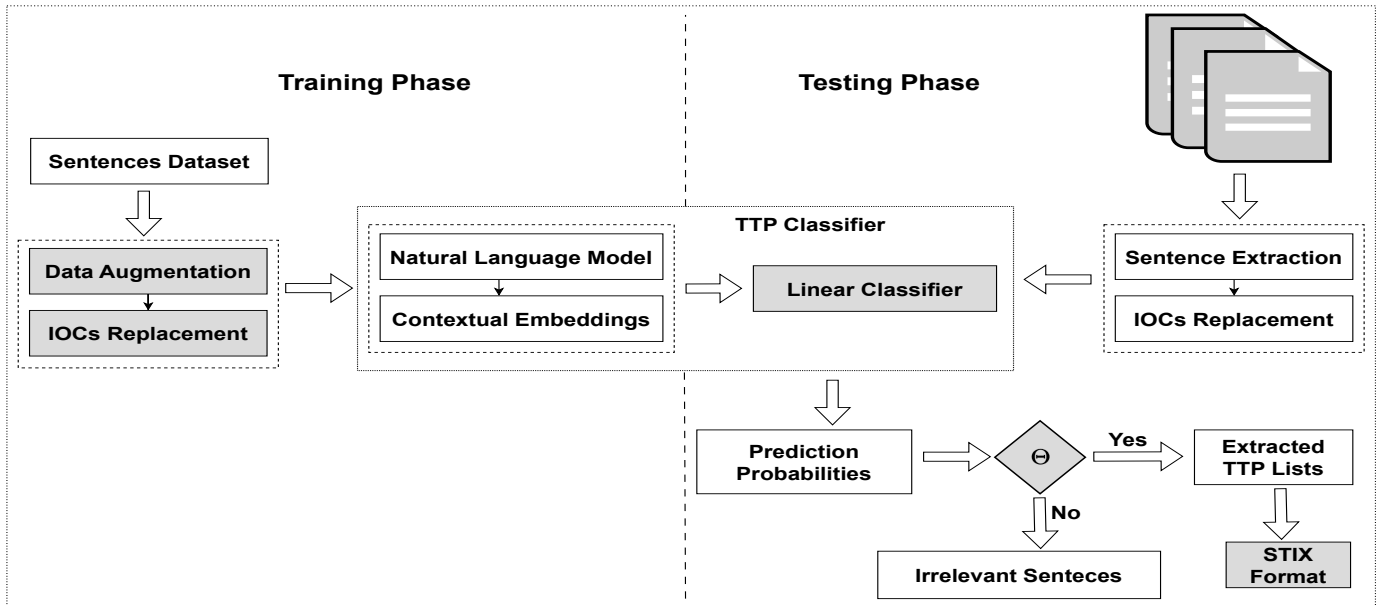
Training Phase

Testing Phase

Sentences Dataset

Data Augmentation

IOCs Replacement

TTP Classifier

Natural Language Model

Contextual Embeddings

Linear Classifier

Sentence Extraction

IOCs Replacement

Prediction Probabilities

$\Theta$

Yes

No

Extracted TTP Lists

STIX Format

Irrelevant Senteces